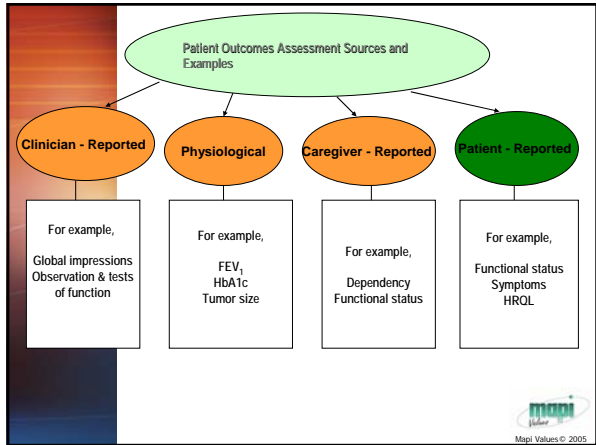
Patient Outcomes Assessment Sources and Examples

Clinician - Reported

Physiological

Caregiver - Reported

Patient - Reported

For example,

Global impressions
Observation & tests of function

For example,

$FEV_1$
HbA1c
Tumor size

For example,

Dependency
Functional status

For example,

Functional status
Symptoms
HRQL

mapi
Values

Mapi Values © 2005